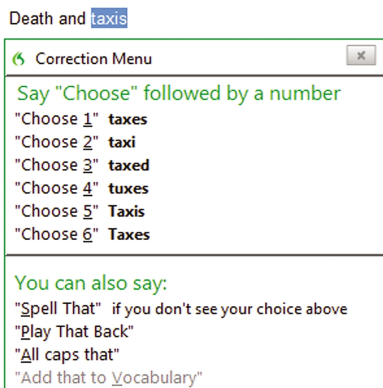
Death and taxis

Correction Menu

Say "Choose" followed by a number
"Choose 1" taxes
"Choose 2" taxi
"Choose 3" taxed
"Choose 4" tuxes
"Choose 5" Taxis
"Choose 6" Taxes

You can also say:
"Spell That" if you don't see your choice above
"Play That Back"
"All caps that"
"Add that to Vocabulary"